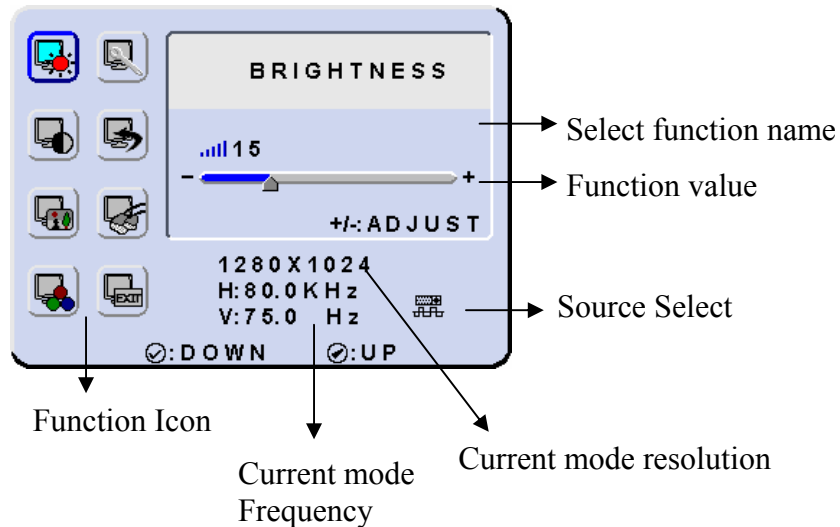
BRIGHTNESS

15

–

+

+/-: ADJUST

EXIT

1280X1024
H:80.0KHz
V:75.0 Hz

⊘:DOWN ⊘:UP

Select function name

Function value

Source Select

Function Icon

Current mode Frequency

Current mode resolution